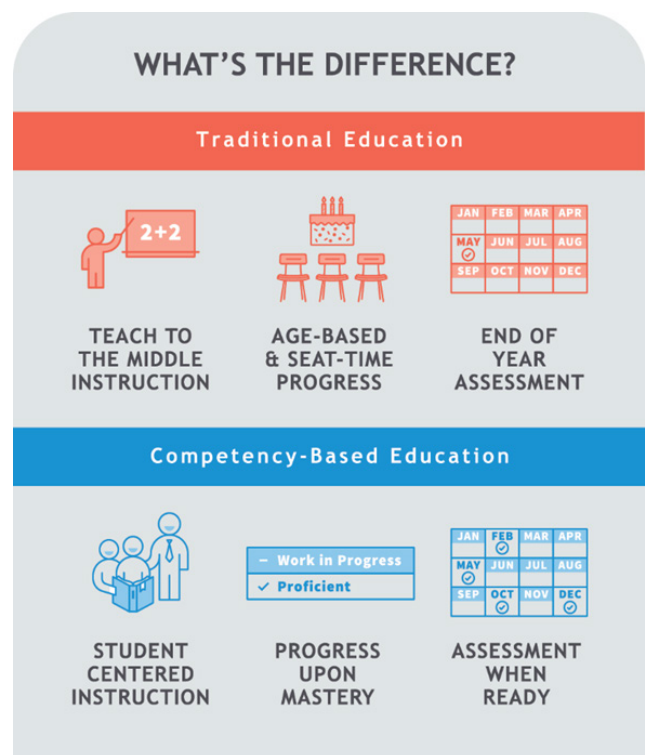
WHAT'S THE DIFFERENCE?

Traditional Education

2+2

TEACH TO THE MIDDLE INSTRUCTION

AGE-BASED & SEAT-TIME PROGRESS

| JAN | FEB | MAR | APR |
|---|---|---|---|
| MAY | JUN | JUL | AUG |
| SEP | OCT | NOV | DEC |

END OF YEAR ASSESSMENT

Competency-Based Education

STUDENT CENTERED INSTRUCTION

– Work in Progress
✓ Proficient

PROGRESS UPON MASTERY

| JAN | FEB | MAR | APR |
|---|---|---|---|
| MAY | JUN | JUL | AUG |
| SEP | OCT | NOV | DEC |

ASSESSMENT WHEN READY